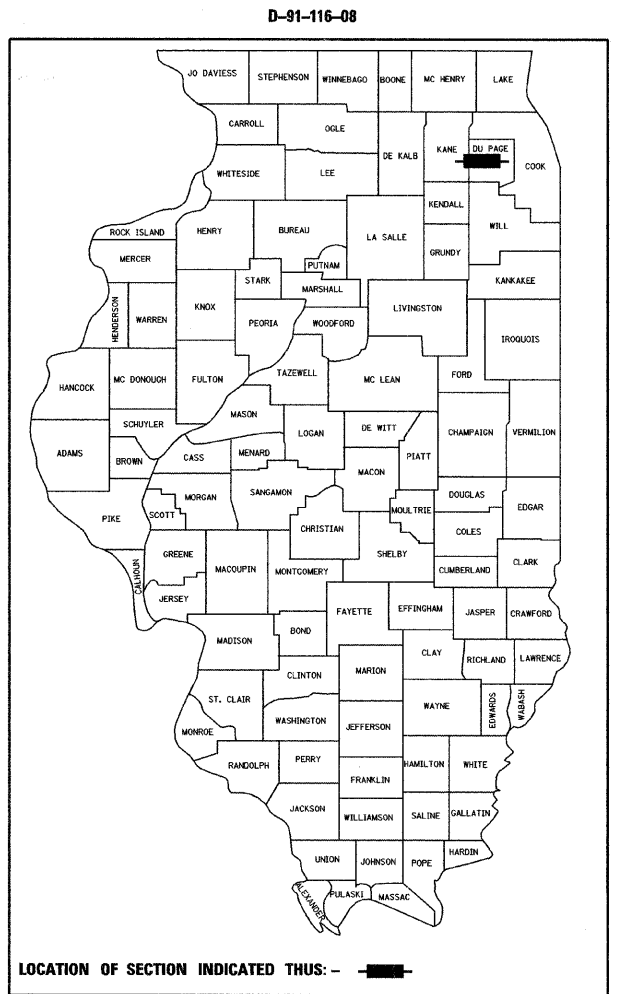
D-91-116-08

JO DAVIESS
STEPHENSON
WINNEBAGO
BOONE
MC HENRY
LAKE
CARROLL
OGLE
DE KALB
KANE
DU PAGE
COOK
WHITESIDE
LEE
KENDALL
WILL
ROCK ISLAND
HENRY
BUREAU
LA SALLE
GRUNDY
MERCER
PUTNAM
STARK
MARSHALL
KANKAKEE
HENDERSON
WARREN
KNOX
PEORIA
WOODFORD
LIVINGSTON
IROQUOIS
HANCOCK
MC DONOUGH
FULTON
TAZEWELL
MC LEAN
FORD
SCHUYLER
MASON
LOGAN
DE WITT
CHAMPAIGN
VERMILION
ADAMS
BROWN
CASS
MENARD
PIATT
MACON
MORGAN
SANGAMON
DOUGLAS
EDGAR
PIKE
SCOTT
CHRISTIAN
MOULTRIE
COLES
GREENE
MACOUPIN
SHELBY
CALHOUN
MONTGOMERY
CUMBERLAND
CLARK
JERSEY
FAYETTE
EFFINGHAM
JASPER
CRAWFORD
MADISON
BOND
CLAY
RICHLAND
LAWRENCE
CLINTON
MARION
ST. CLAIR
WAYNE
EDWARDS
WABASH
WASHINGTON
MONROE
JEFFERSON
RANDOLPH
PERRY
HAMILTON
WHITE
FRANKLIN
JACKSON
WILLIAMSON
SALINE
GALLATIN
HARDIN
UNION
JOHNSON
POPE
ALEXANDER
PULASKI
MASSAC

LOCATION OF SECTION INDICATED THUS: -